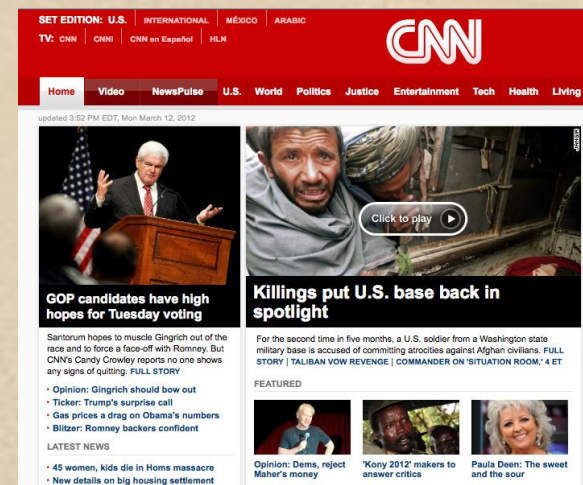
SET EDITION: U.S. | INTERNATIONAL | MÉXICO | ARABIC
TV: CNN | CNNI | CNN en Español | HLN

CNN

Home Video NewsPulse U.S. World Politics Justice Entertainment Tech Health Living

updated 3:52 PM EDT, Mon March 12, 2012

GOP candidates have high hopes for Tuesday voting

Santorum hopes to muscle Gingrich out of the race and to force a face-off with Romney. But CNN's Candy Crowley reports no one shows any signs of quitting. FULL STORY

• Opinion: Gingrich should bow out
• Ticker: Trump's surprise call
• Gas prices a drag on Obama's numbers
• Blitzer: Romney backers confident

LATEST NEWS

• 45 women, kids die in Homs massacre
• New details on big housing settlement

Click to play

Killings put U.S. base back in spotlight

For the second time in five months, a U.S. soldier from a Washington state military base is accused of committing atrocities against Afghan civilians. FULL STORY | TALIBAN VOW REVENGE | COMMANDER ON 'SITUATION ROOM,' 4 ET

FEATURED

Opinion: Dems, reject Maher's money

'Kony 2012' makers to answer critics

Paula Deen: The sweet and the sour